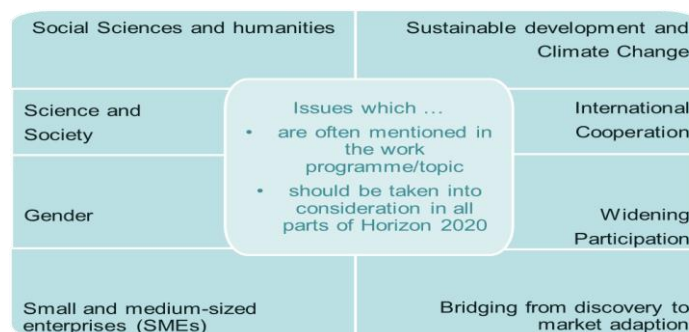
Social Sciences and humanities

Sustainable development and Climate Change

Science and Society

Issues which ...
• are often mentioned in the work programme/topic
• should be taken into consideration in all parts of Horizon 2020

International Cooperation

Gender

Widening Participation

Small and medium-sized enterprises (SMEs)

Bridging from discovery to market adaption